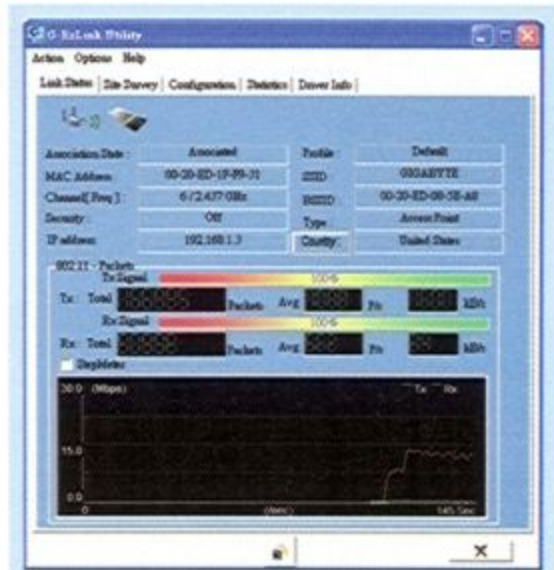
G-XaLink Utility

Action Options Help

Link Status | Site Survey | Configuration | Statistics | Driver Info

| | | | |
|---|---|---|---|
| Association State : | Associated | Profile : | Default |
| MAC Address : | 00-20-ED-1F-F9-31 | SSID : | GIGABYTE |
| Channel[ Freq ] : | 6 / 2.437 GHz | BSSID : | 00-20-ED-00-5E-A8 |
| Security : | Off | Type : | Access Point |
| IP address : | 192.168.1.3 | Country : | United States |

802.11 - Packets

Tx Signal 100%

Tx : Total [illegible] Packets Avg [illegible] P/s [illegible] kB/s

Rx Signal 100%

Rx : Total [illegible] Packets Avg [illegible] P/s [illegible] kB/s

StepMeter

30.0 (Mbps)

Tx Rx

15.0

0.0

0 (Sec) 145 Sec

X